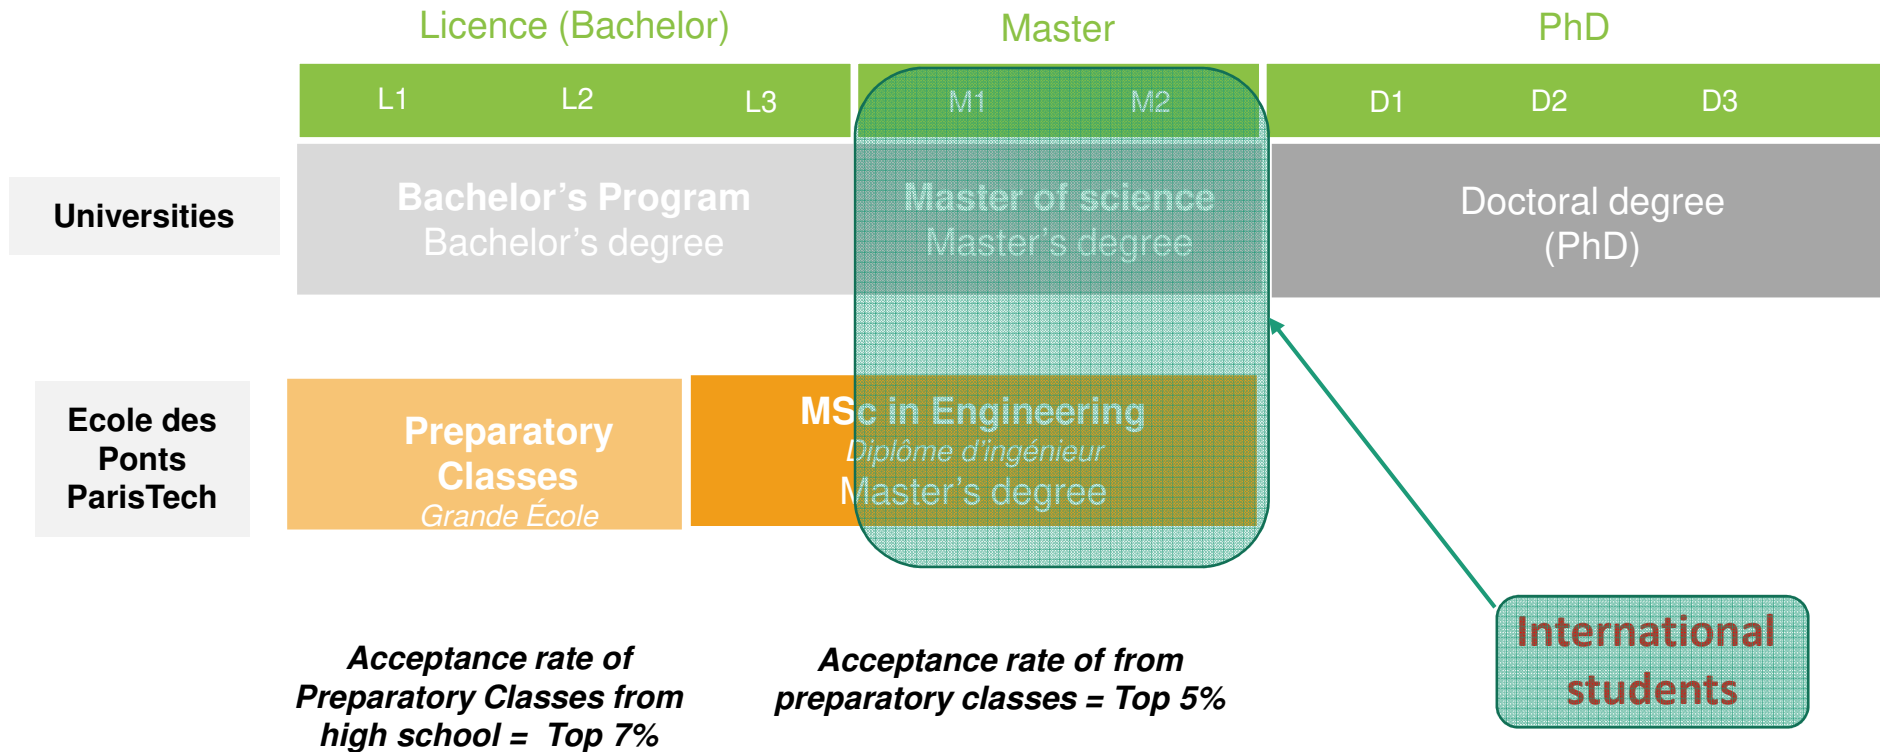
Licence (Bachelor)

Master

PhD

L1

L2

L3

M1

M2

D1

D2

D3

Universities

Bachelor's Program
Bachelor's degree

Master of science
Master's degree

Doctoral degree
(PhD)

Ecole des Ponts ParisTech

Preparatory Classes
Grande École

MSc in Engineering
Diplôme d'ingénieur
Master's degree

International students

Acceptance rate of Preparatory Classes from high school = Top 7%

Acceptance rate of from preparatory classes = Top 5%